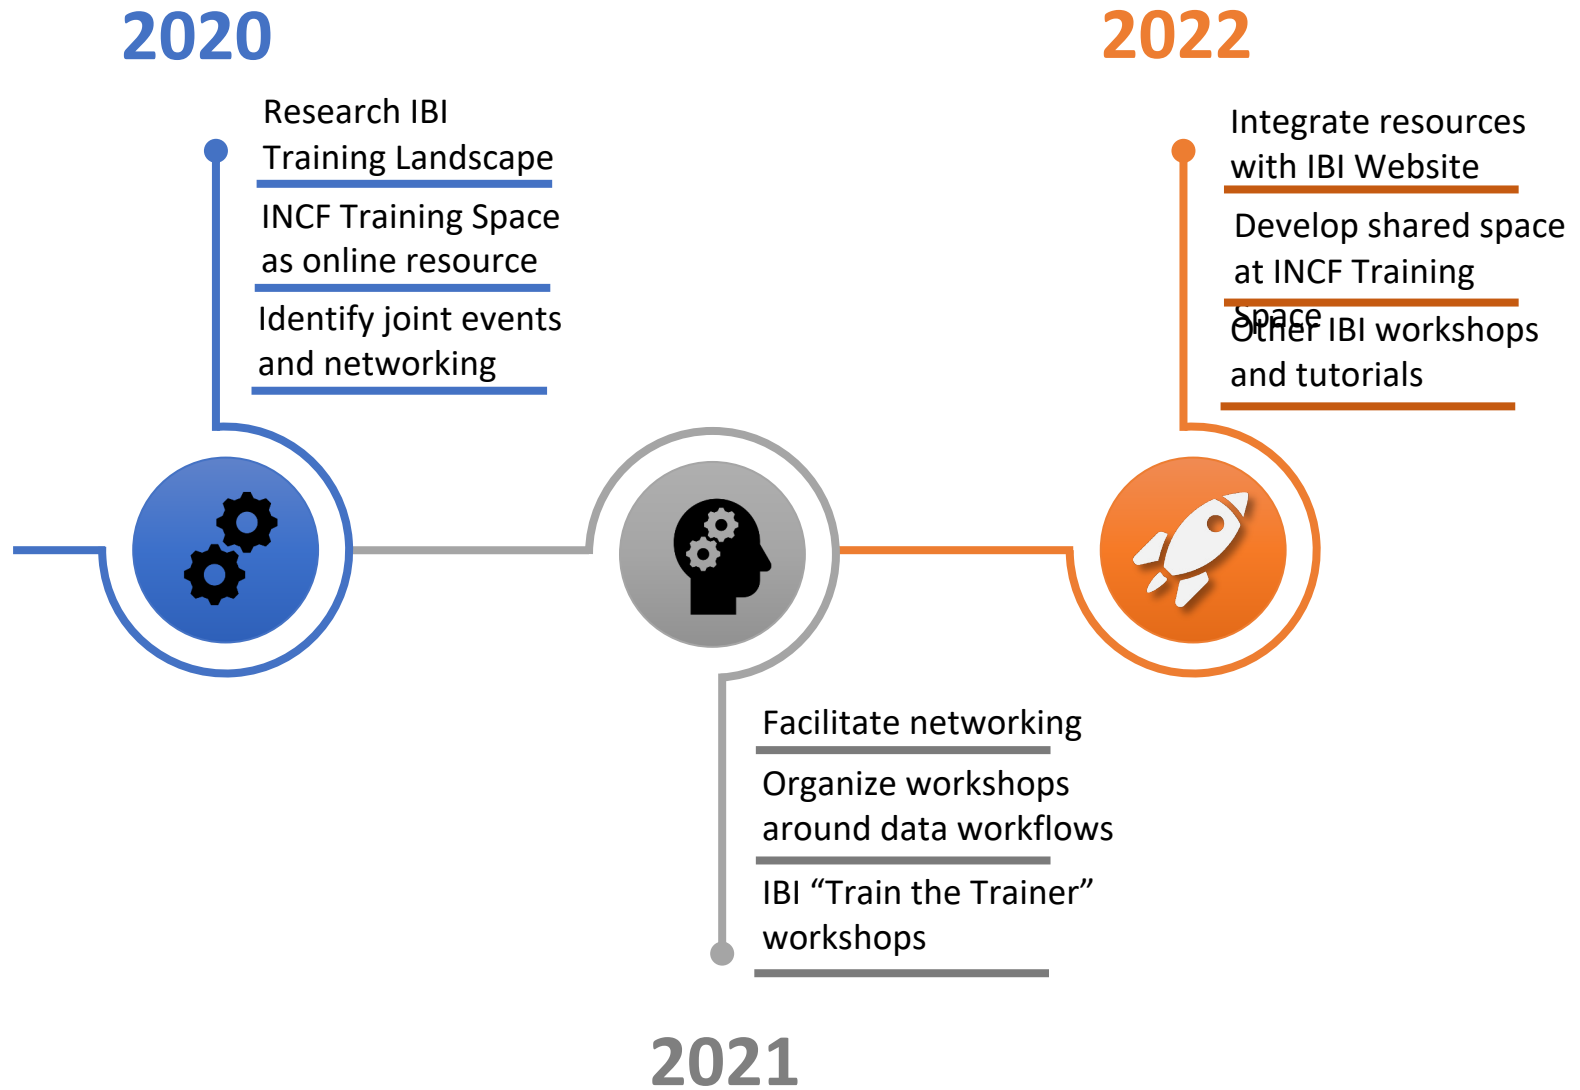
2020

Research IBI Training Landscape

INCF Training Space as online resource

Identify joint events and networking

2022

Integrate resources with IBI Website

Develop shared space at INCF Training Space

Other IBI workshops and tutorials

Facilitate networking

Organize workshops around data workflows

IBI “Train the Trainer” workshops

2021